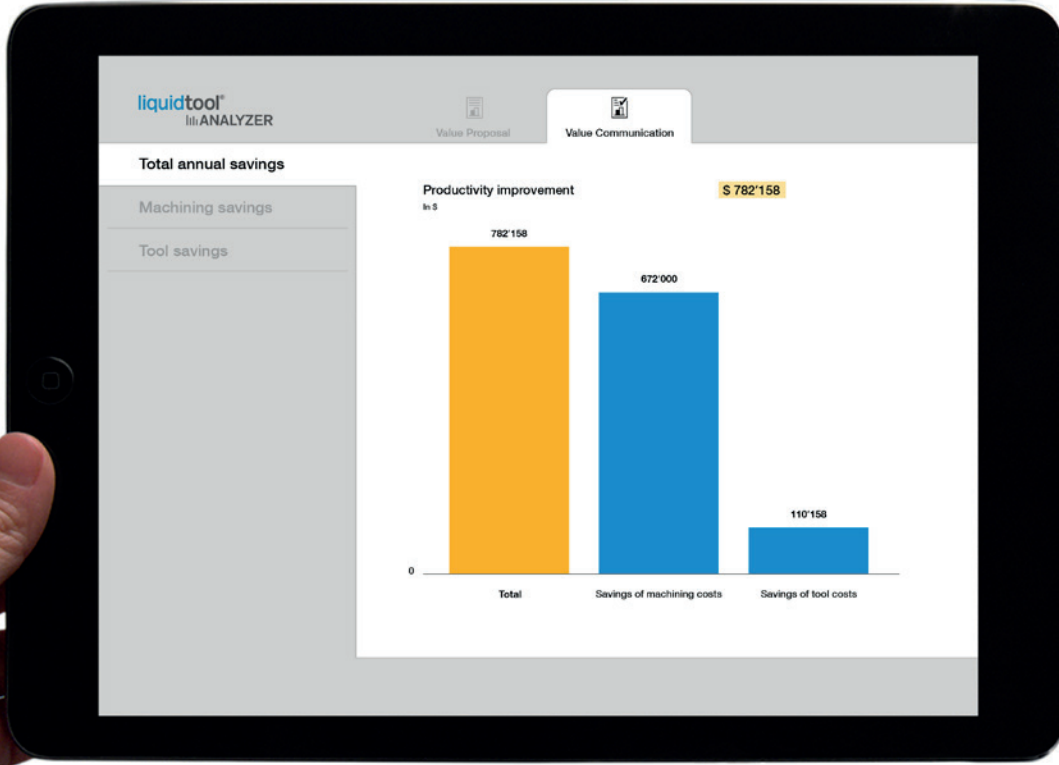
liquidtool®
ANALYZER

Value Proposal
Value Communication

Total annual savings
Machining savings
Tool savings

Productivity improvement
In $

$ 782'158

782'158
672'000
110'158
0

Total
Savings of machining costs
Savings of tool costs